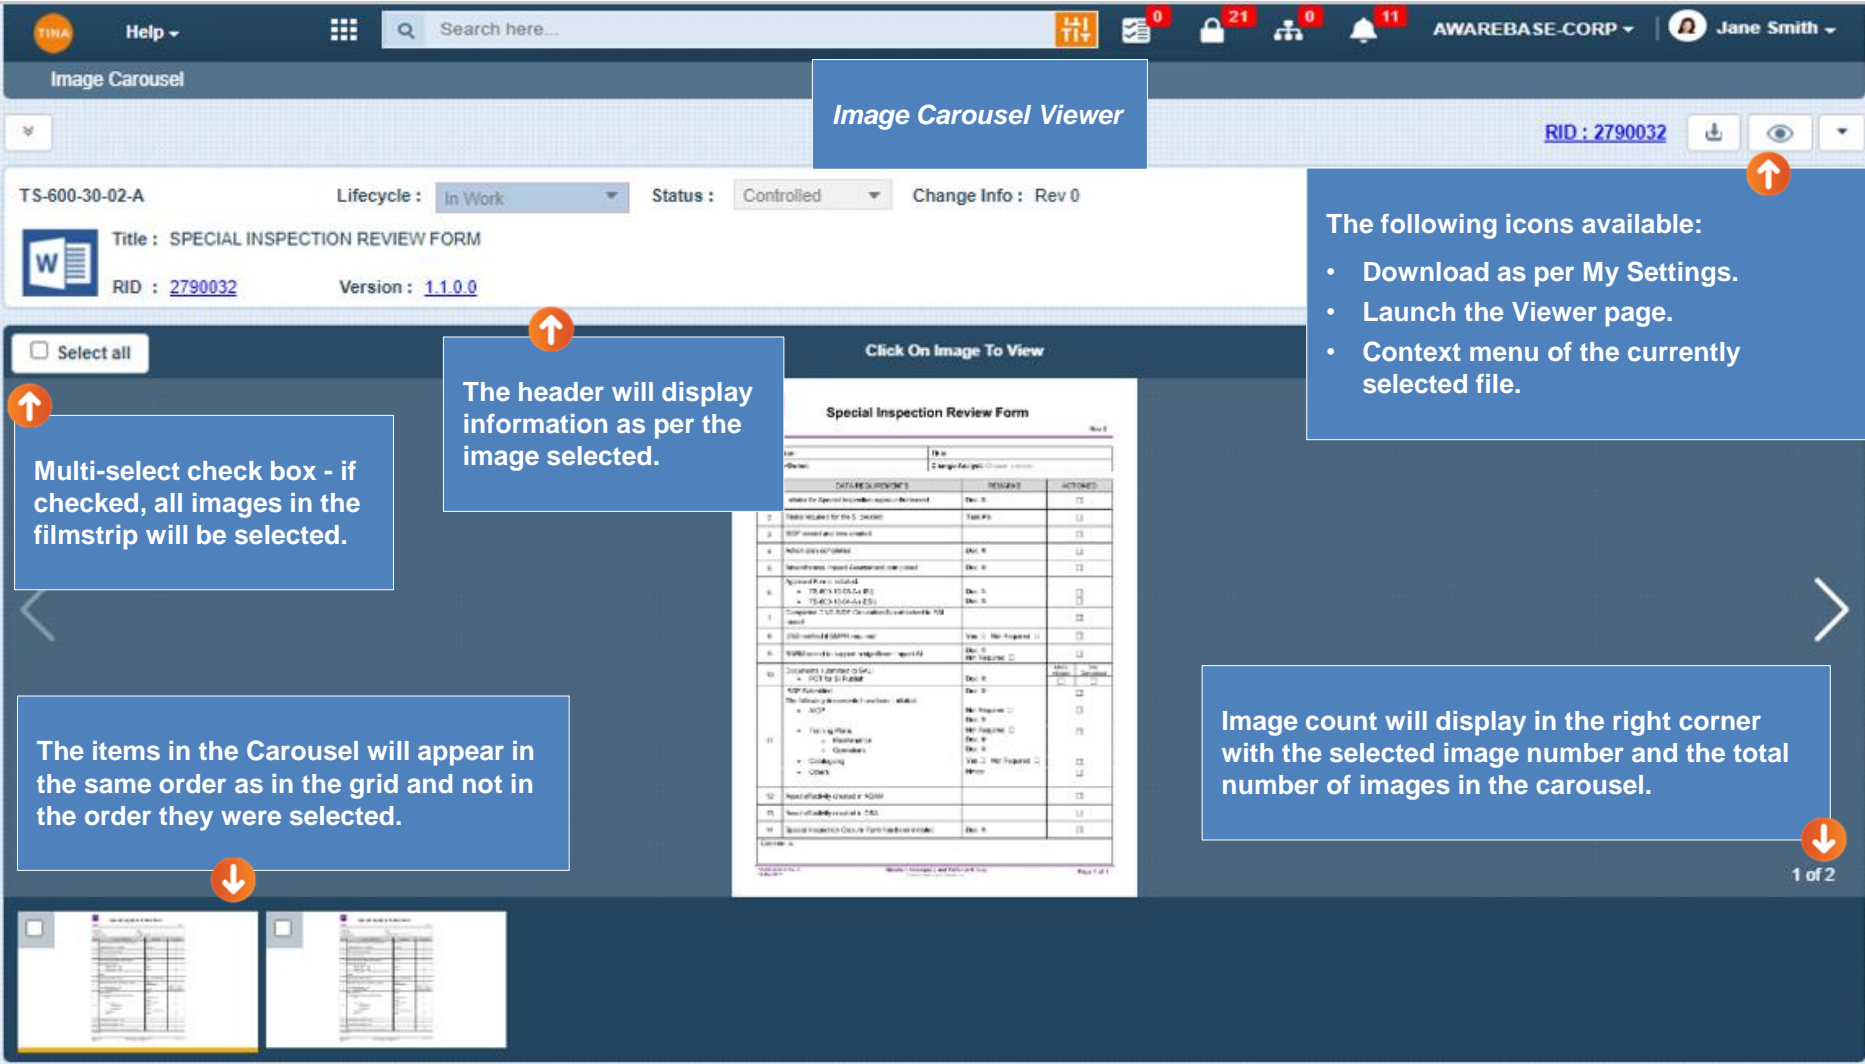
TINA Help Search here... 0 21 0 11 AWAREBASE-CORP Jane Smith

Image Carousel

Image Carousel Viewer

RID : 2790032

TS-600-30-02-A Lifecycle : In Work Status : Controlled Change Info : Rev 0

Title : SPECIAL INSPECTION REVIEW FORM

RID : 2790032 Version : 1.1.0.0

The following icons available:

• Download as per My Settings.
• Launch the Viewer page.
• Context menu of the currently selected file.

Select all

Click On Image To View

The header will display information as per the image selected.

Multi-select check box - if checked, all images in the filmstrip will be selected.

Special Inspection Review Form

The items in the Carousel will appear in the same order as in the grid and not in the order they were selected.

Image count will display in the right corner with the selected image number and the total number of images in the carousel.

1 of 2